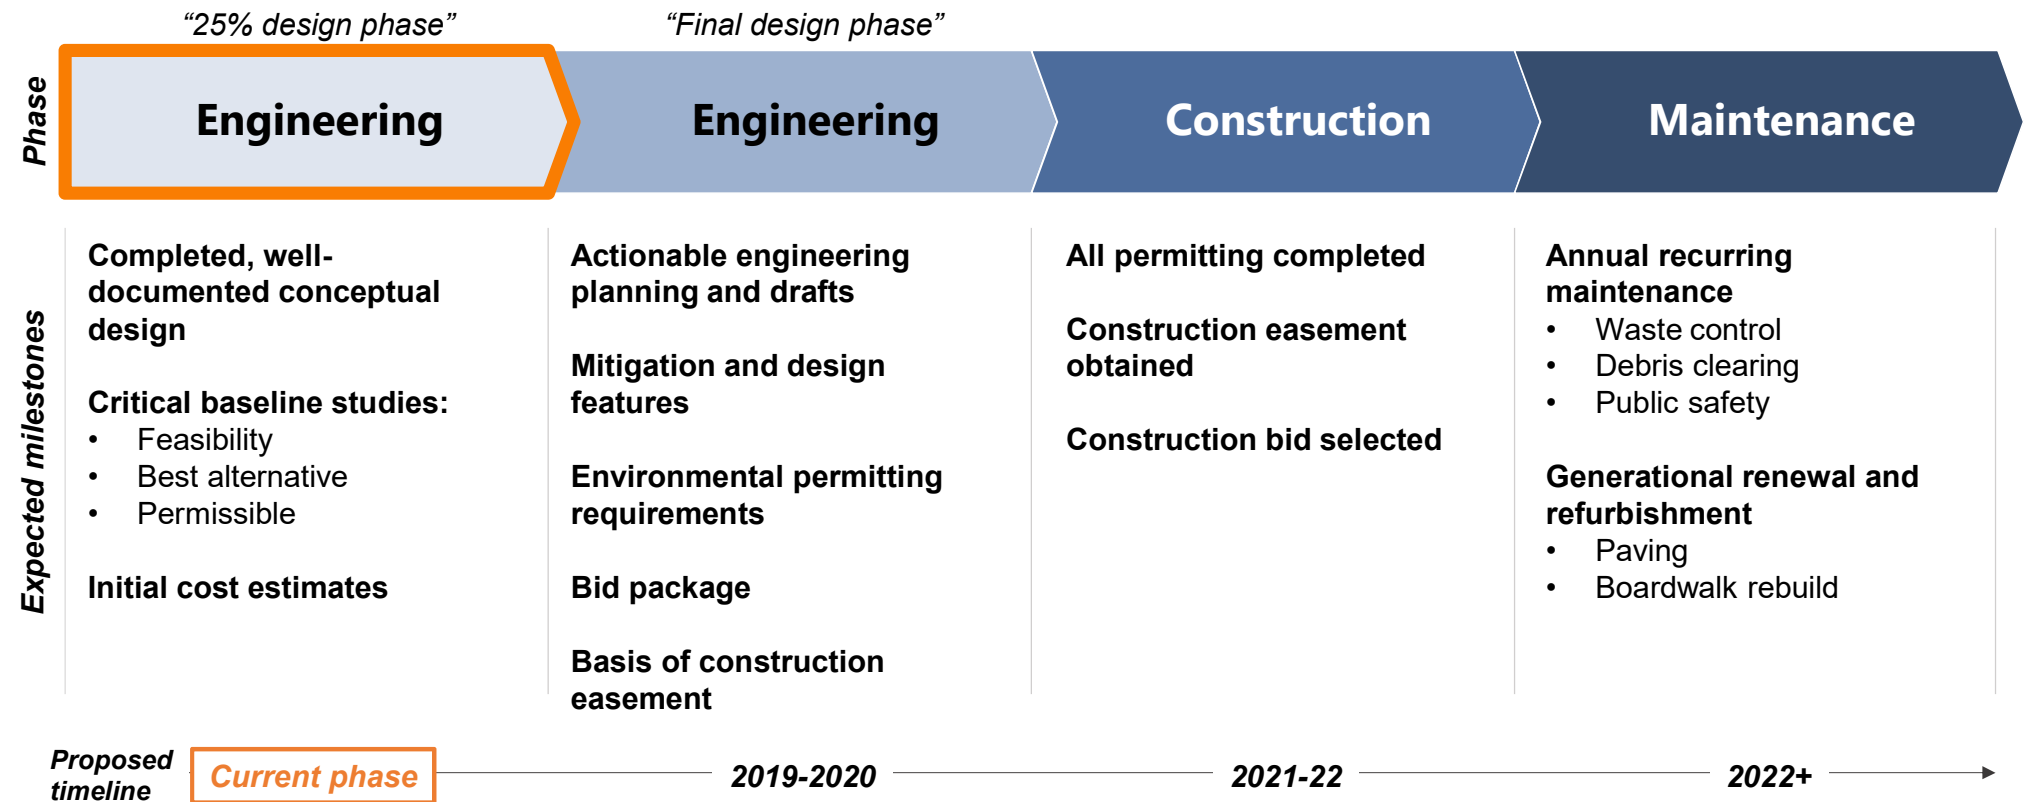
Phase

"25% design phase"

Engineering

"Final design phase"

Engineering

Construction

Maintenance

Expected milestones

Completed, well-documented conceptual design

Critical baseline studies:
- Feasibility
- Best alternative
- Permissible

Initial cost estimates

Actionable engineering planning and drafts

Mitigation and design features

Environmental permitting requirements

Bid package

Basis of construction easement

All permitting completed

Construction easement obtained

Construction bid selected

Annual recurring maintenance
- Waste control
- Debris clearing
- Public safety

Generational renewal and refurbishment
- Paving
- Boardwalk rebuild

Proposed timeline

Current phase

2019-2020

2021-22

2022+